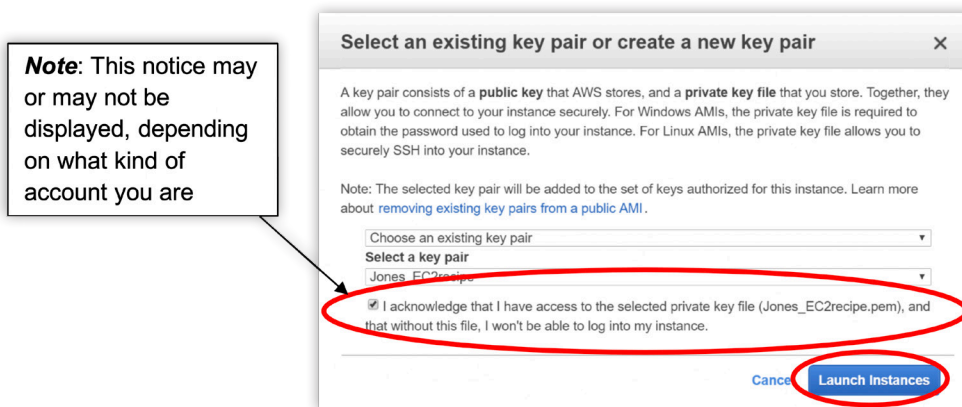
***Note***: This notice may or may not be displayed, depending on what kind of account you are

Select an existing key pair or create a new key pair ×

A key pair consists of a **public key** that AWS stores, and a **private key file** that you store. Together, they allow you to connect to your instance securely. For Windows AMIs, the private key file is required to obtain the password used to log into your instance. For Linux AMIs, the private key file allows you to securely SSH into your instance.

Note: The selected key pair will be added to the set of keys authorized for this instance. Learn more about removing existing key pairs from a public AMI.

Choose an existing key pair

**Select a key pair**

Jones_EC2recipe

I acknowledge that I have access to the selected private key file (Jones_EC2recipe.pem), and that without this file, I won't be able to log into my instance.

Cance

Launch Instances